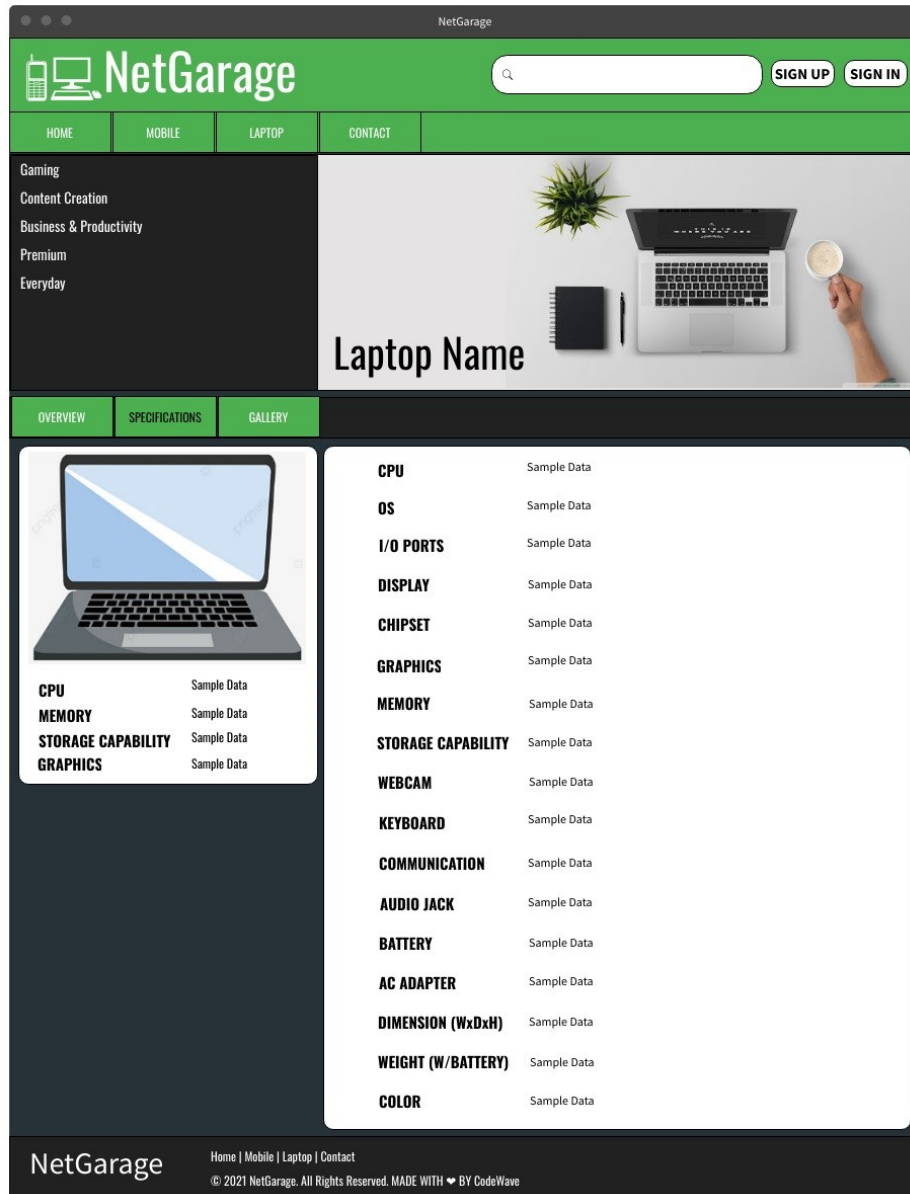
NetGarage

NetGarage

SIGN UP SIGN IN

HOME MOBILE LAPTOP CONTACT

Gaming
Content Creation
Business & Productivity
Premium
Everyday

Laptop Name

OVERVIEW SPECIFICATIONS GALLERY

| | |
|---|---|
| CPU | Sample Data |
| MEMORY | Sample Data |
| STORAGE CAPABILITY | Sample Data |
| GRAPHICS | Sample Data |

| | |
|---|---|
| CPU | Sample Data |
| OS | Sample Data |
| I/O PORTS | Sample Data |
| DISPLAY | Sample Data |
| CHIPSET | Sample Data |
| GRAPHICS | Sample Data |
| MEMORY | Sample Data |
| STORAGE CAPABILITY | Sample Data |
| WEBCAM | Sample Data |
| KEYBOARD | Sample Data |
| COMMUNICATION | Sample Data |
| AUDIO JACK | Sample Data |
| BATTERY | Sample Data |
| AC ADAPTER | Sample Data |
| DIMENSION (WxDxH) | Sample Data |
| WEIGHT (W/BATTERY) | Sample Data |
| COLOR | Sample Data |

NetGarage

Home | Mobile | Laptop | Contact
© 2021 NetGarage. All Rights Reserved. MADE WITH ❤ BY CodeWave